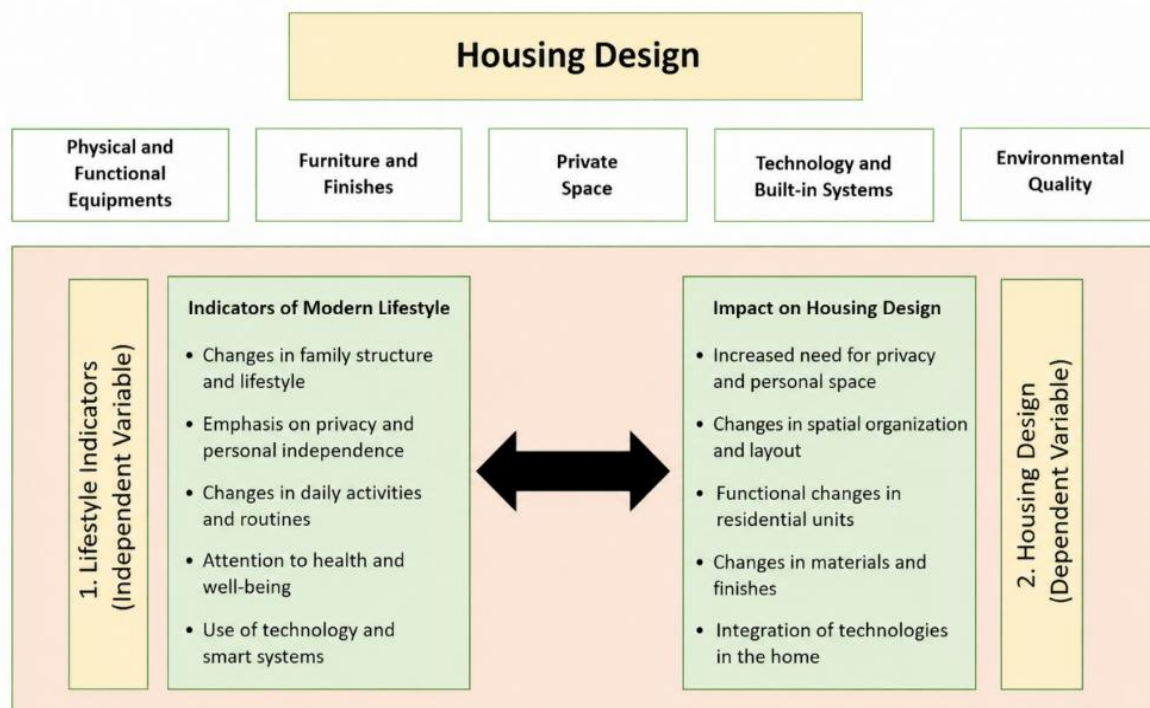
Housing Design

Physical and Functional Equipments

Furniture and Finishes

Private Space

Technology and Built-in Systems

Environmental Quality

1. Lifestyle Indicators (Independent Variable)

Indicators of Modern Lifestyle

• Changes in family structure and lifestyle
• Emphasis on privacy and personal independence
• Changes in daily activities and routines
• Attention to health and well-being
• Use of technology and smart systems

Impact on Housing Design

• Increased need for privacy and personal space
• Changes in spatial organization and layout
• Functional changes in residential units
• Changes in materials and finishes
• Integration of technologies in the home

2. Housing Design (Dependent Variable)